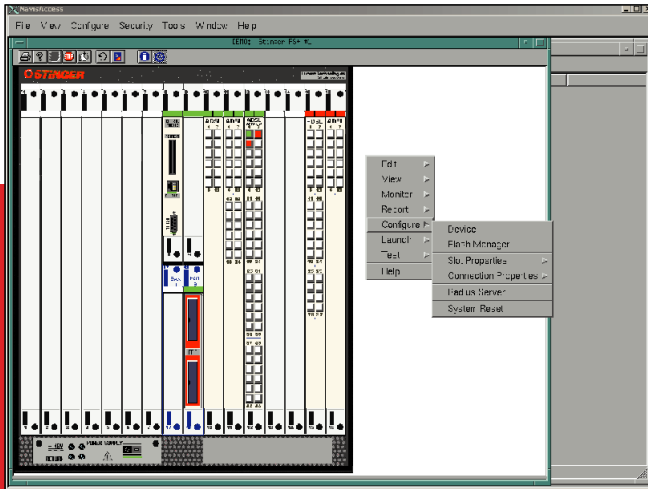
NavisAccess

File View Configure Security Tools Window Help

CE002 Stinger FS+ V...

STINGER

Edit
View
Monitor
Report
Configure
Launch
Test
Help

Device
Flash Manager
Slot Properties
Connection Properties
Radius Server
System Reset